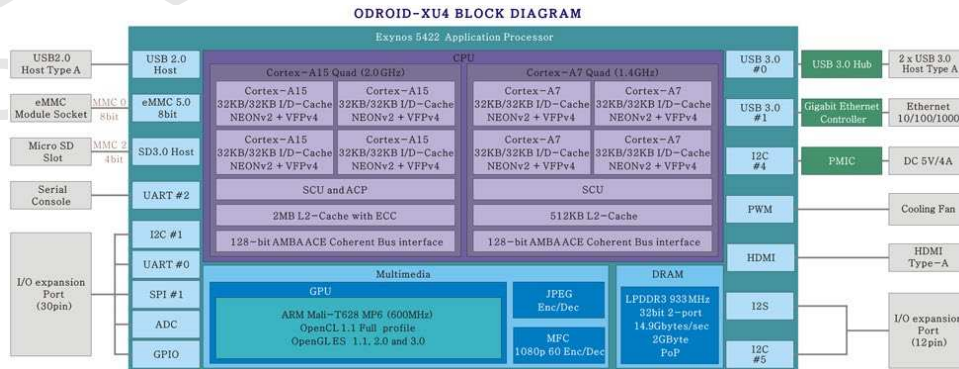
ODROID-XU4 BLOCK DIAGRAM

Exynos 5422 Application Processor

USB2.0 Host Type A

eMMC Module Socket

MMC 0 8bit

Micro SD Slot

MMC 2 4bit

Serial Console

I/O expansion Port (30pin)

USB 2.0 Host

eMMC 5.0 8bit

SD3.0 Host

UART #2

I2C #1

UART #0

SPI #1

ADC

GPIO

CPU

Cortex-A15 Quad (2.0GHz)

Cortex-A15 32KB/32KB I/D-Cache NEONv2 + VFPv4

Cortex-A15 32KB/32KB I/D-Cache NEONv2 + VFPv4

Cortex-A15 32KB/32KB I/D-Cache NEONv2 + VFPv4

Cortex-A15 32KB/32KB I/D-Cache NEONv2 + VFPv4

SCU and ACP

2MB L2-Cache with ECC

128-bit AMBA ACE Coherent Bus interface

Cortex-A7 Quad (1.4GHz)

Cortex-A7 32KB/32KB I/D-Cache NEONv2 + VFPv4

Cortex-A7 32KB/32KB I/D-Cache NEONv2 + VFPv4

Cortex-A7 32KB/32KB I/D-Cache NEONv2 + VFPv4

Cortex-A7 32KB/32KB I/D-Cache NEONv2 + VFPv4

SCU

512KB L2-Cache

128-bit AMBA ACE Coherent Bus interface

Multimedia

GPU

ARM Mali-T628 MP6 (600MHz) OpenCL 1.1 Full profile OpenGL ES 1.1, 2.0 and 3.0

JPEG Enc/Dec

MFC 1080p 60 Enc/Dec

DRAM

LPDDR3 933MHz 32bit 2-port 14.9Gbytes/sec 2GByte PoP

USB 3.0 #0

USB 3.0 #1

I2C #4

PWM

HDMI

I2S

I2C #5

USB 3.0 Hub

Gigabit Ethernet Controller

PMIC

2 x USB 3.0 Host Type A

Ethernet 10/100/1000

DC 5V/4A

Cooling Fan

HDMI Type-A

I/O expansion Port (12pin)